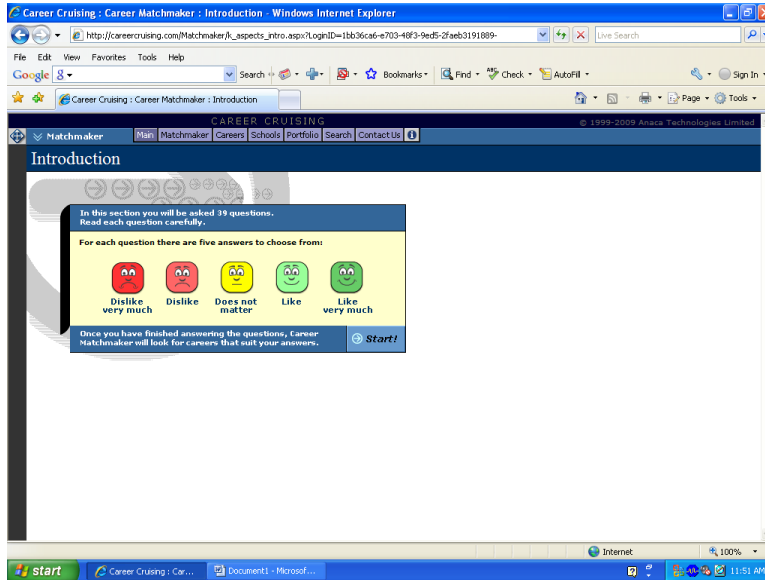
Career Cruising : Career Matchmaker : Introduction - Windows Internet Explorer

http://careercruising.com/Matchmaker/k_aspects_intro.aspx?LoginID=1bb36ca6-e703-48f3-9ed5-2faeb3191889-

Live Search

File Edit View Favorites Tools Help

Google 8 Search Bookmarks Find Check AutoFill Sign In

Career Cruising : Career Matchmaker : Introduction

Page Tools

CAREER CRUISING © 1999-2009 Anaca Technologies Limited

Matchmaker Main Matchmaker Careers Schools Portfolio Search Contact Us

Introduction

In this section you will be asked 39 questions. Read each question carefully.

For each question there are five answers to choose from:

Dislike very much

Dislike

Does not matter

Like

Like very much

Once you have finished answering the questions, Career Matchmaker will look for careers that suit your answers.

Start!

Internet 100%

start Career Cruising : Car... Document1 - Microsof... 11:51 AM